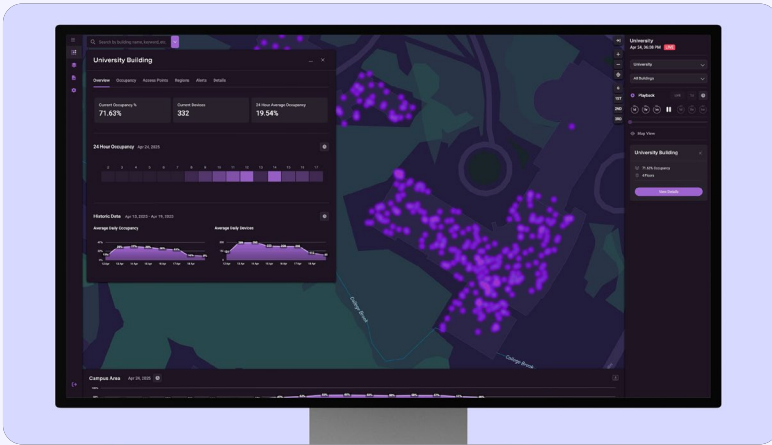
Search by building name, keyword, etc.

University Building

Overview Occupancy Access Points Regions Alerts Details

Current Occupancy %
71.63%

Current Devices
332

24 Hour Average Occupancy
19.54%

24 Hour Occupancy Apr 24, 2025

2 3 4 5 6 7 8 9 10 11 12 13 14 15 16 17

Historic Data Apr 13, 2025 - Apr 19, 2025

Average Daily Occupancy

Average Daily Devices

College Brook

College Brook

University
Apr 24, 3:08 PM LIVE

University

All Buildings

Playback

Map View

University Building

71.63% Occupancy

4 Floors

View Details

Campus Area Apr 24, 2025